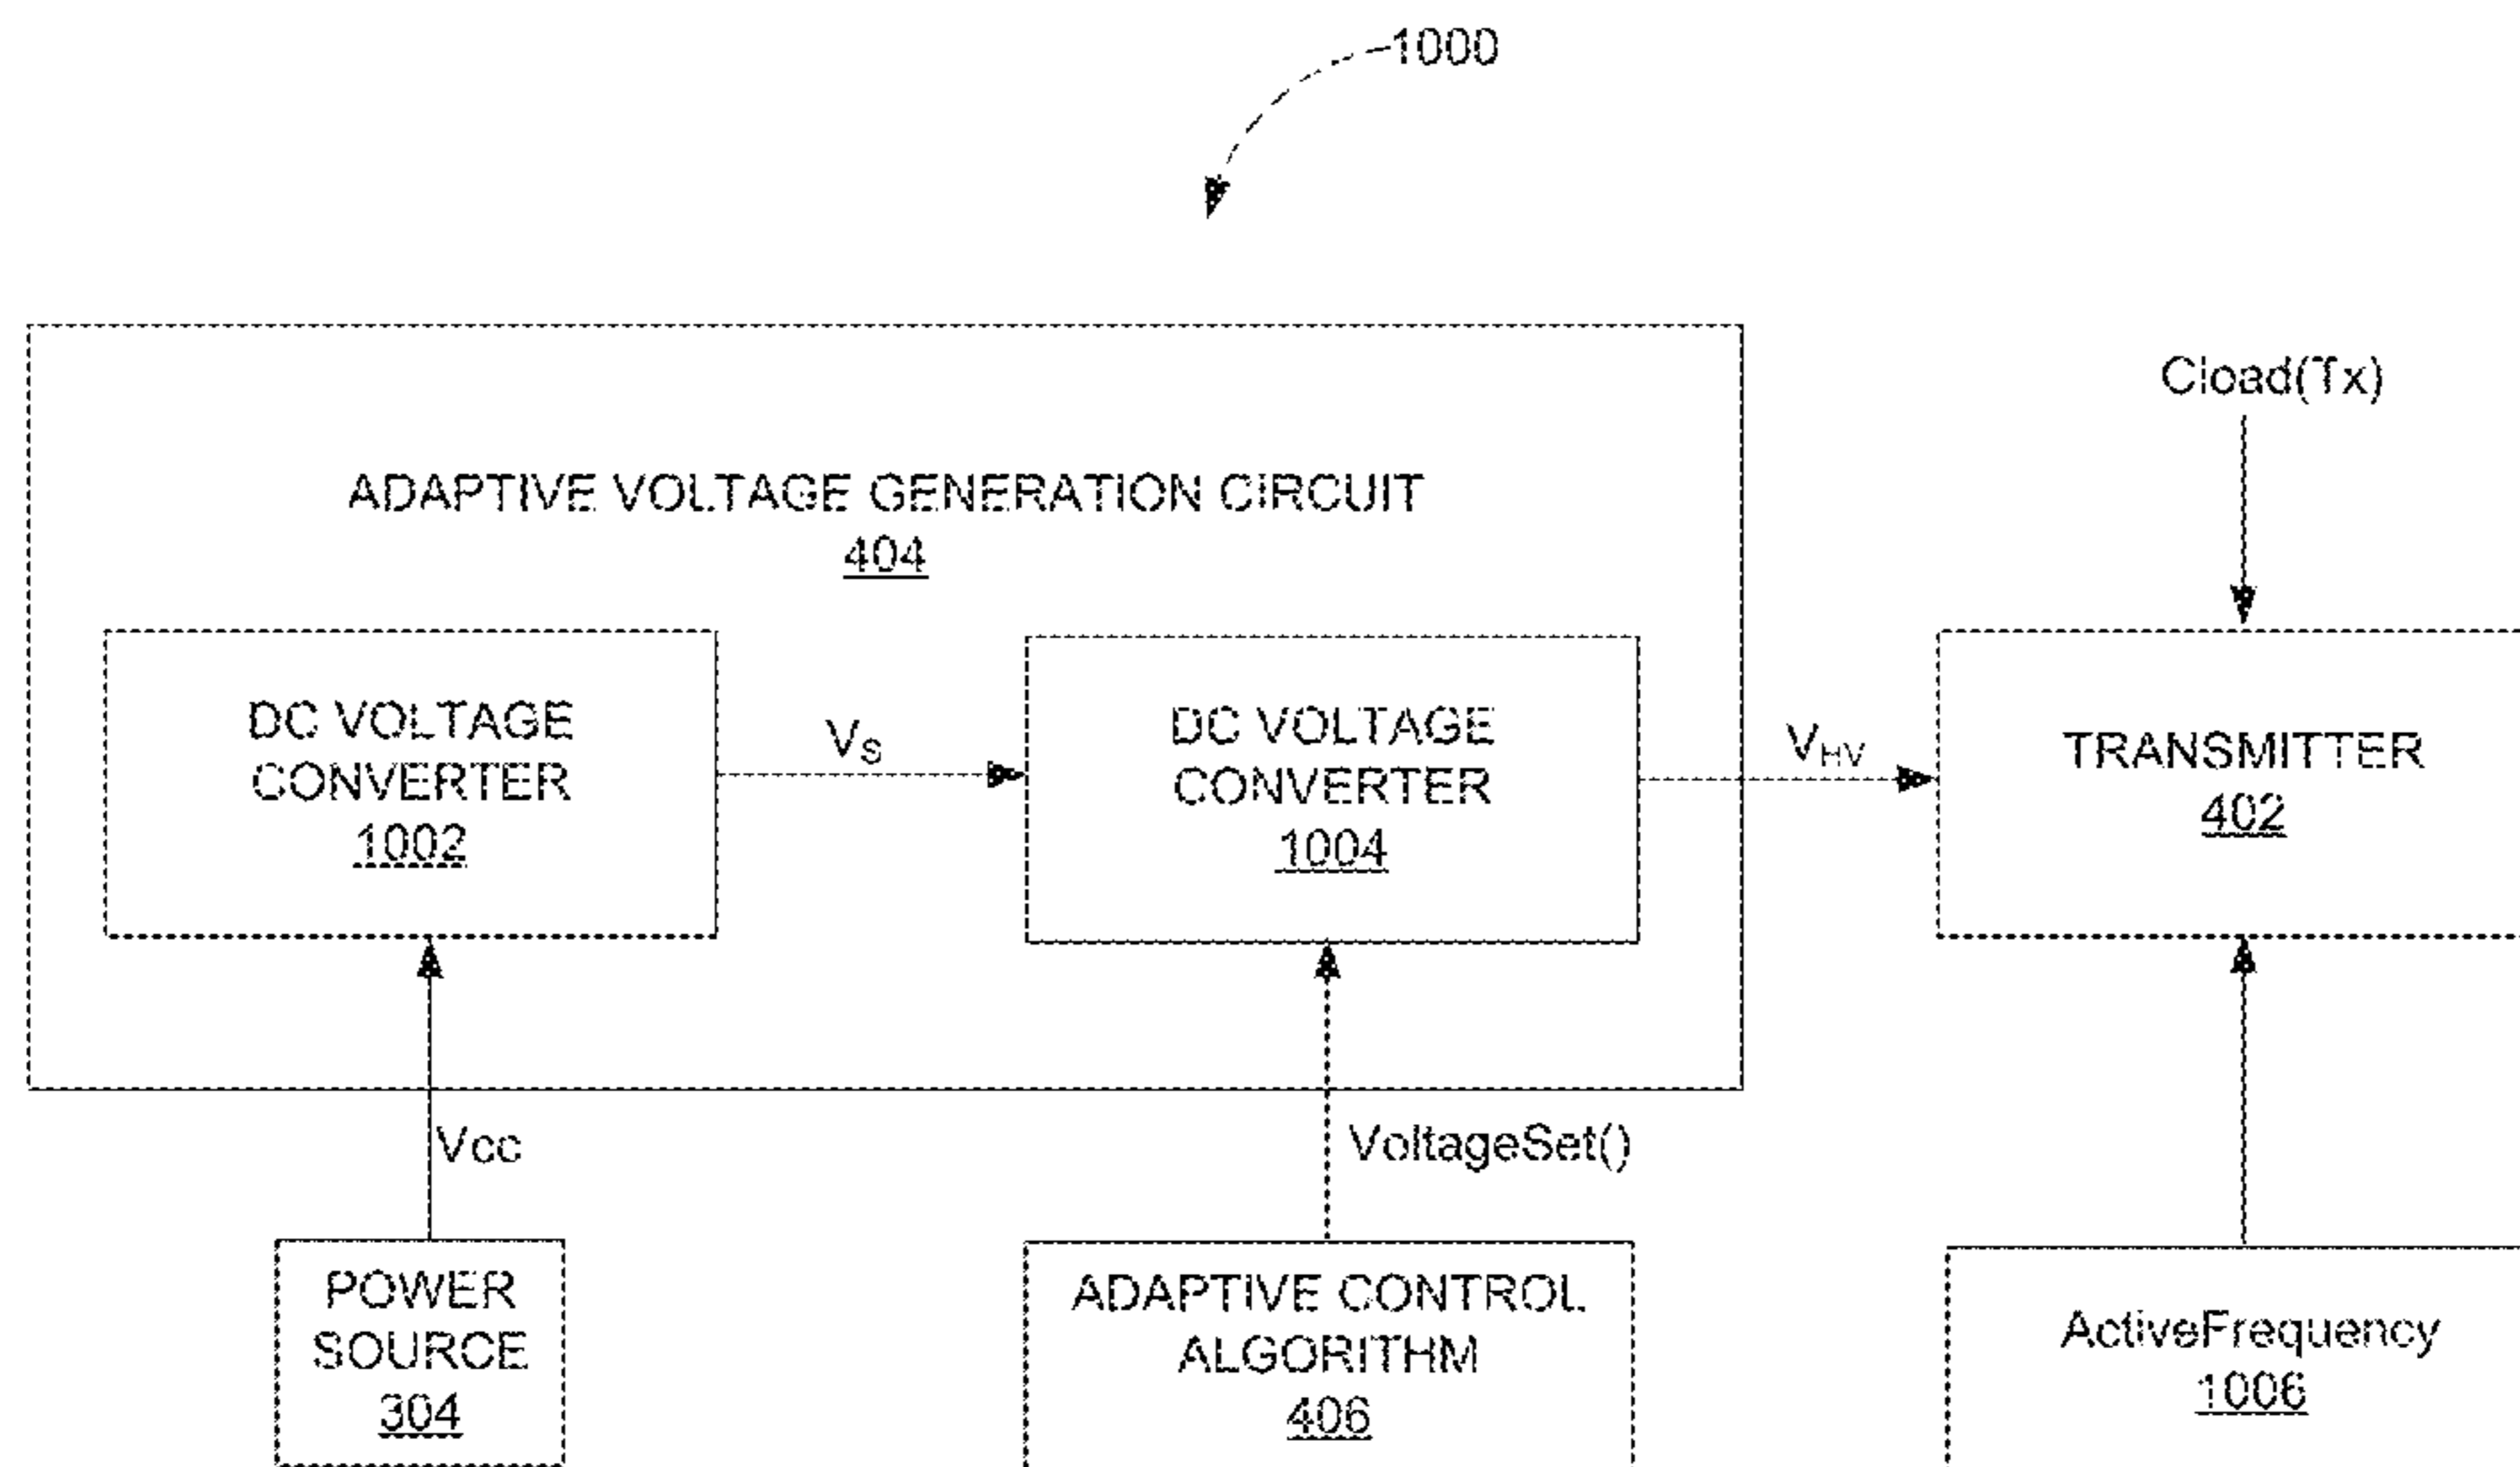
1000

ADAPTIVE VOLTAGE GENERATION CIRCUIT
404

DC VOLTAGE
CONVERTER
1002

$V_S$

DC VOLTAGE
CONVERTER
1004

$V_{HV}$

Cload(Tx)

TRANSMITTER
402

Vcc

VoltageSet()

POWER
SOURCE
304

ADAPTIVE CONTROL
ALGORITHM
406

ActiveFrequency
1006